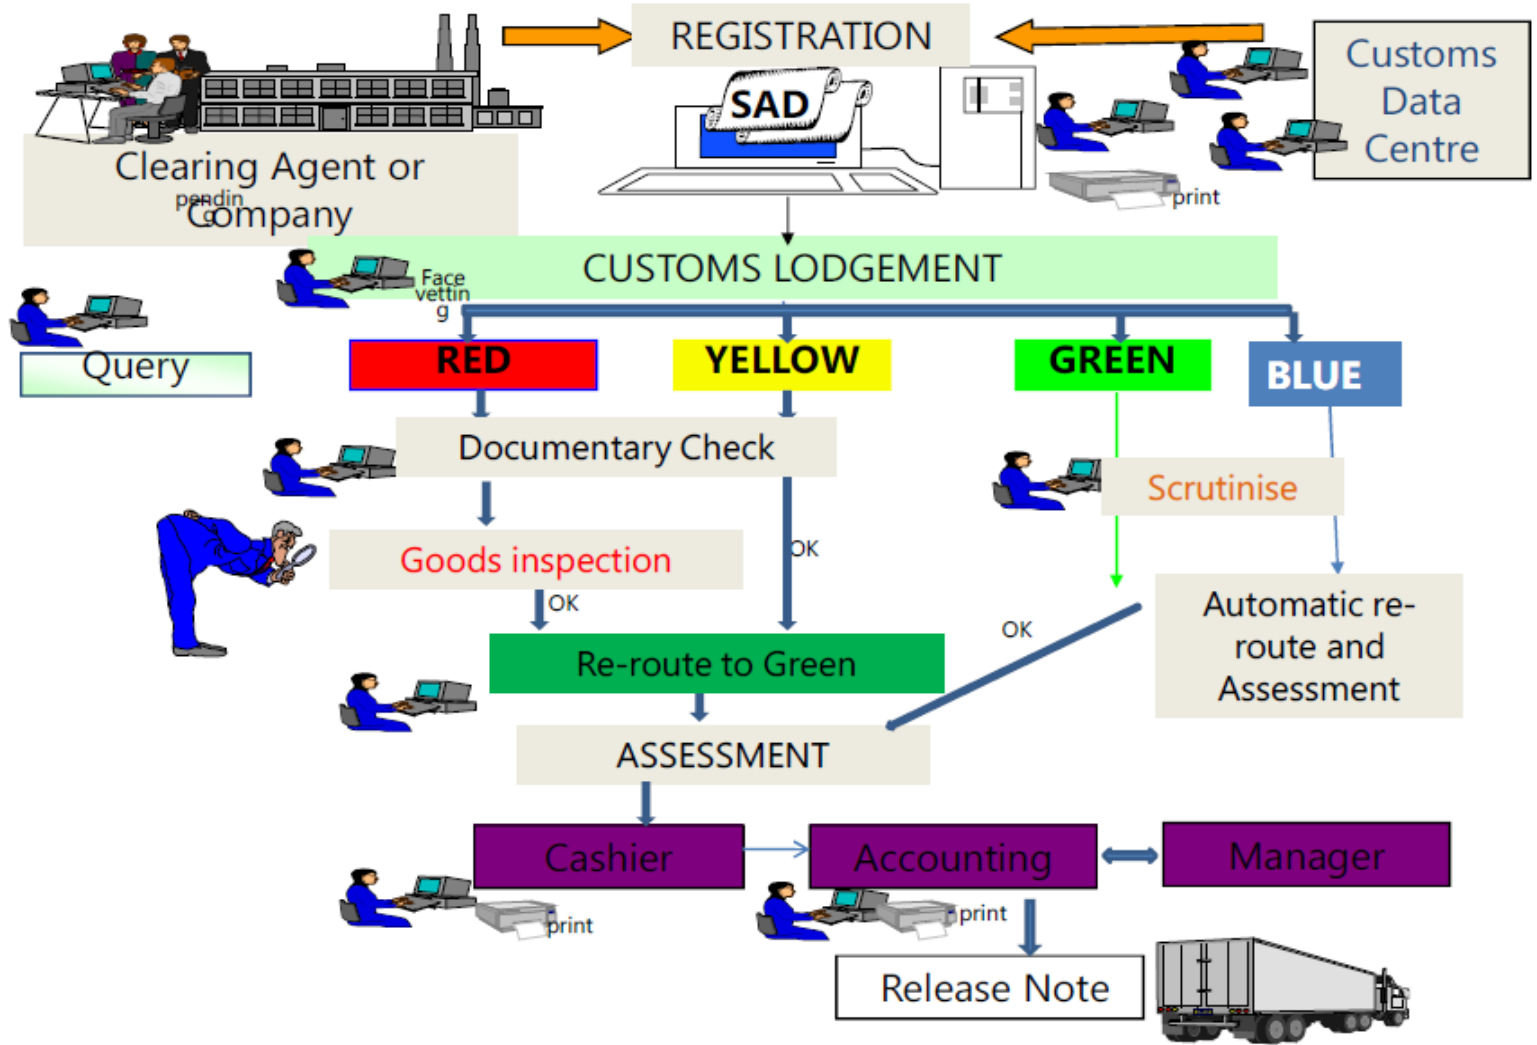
REGISTRATION

Customs Data Centre

SAD

Clearing Agent or Company

pendin

print

CUSTOMS LODGEMENT

Face vetting

Query

RED

YELLOW

GREEN

BLUE

Documentary Check

Scrutinise

Goods inspection

OK

OK

OK

Automatic re-route and Assessment

Re-route to Green

ASSESSMENT

Cashier

Accounting

Manager

print

print

Release Note